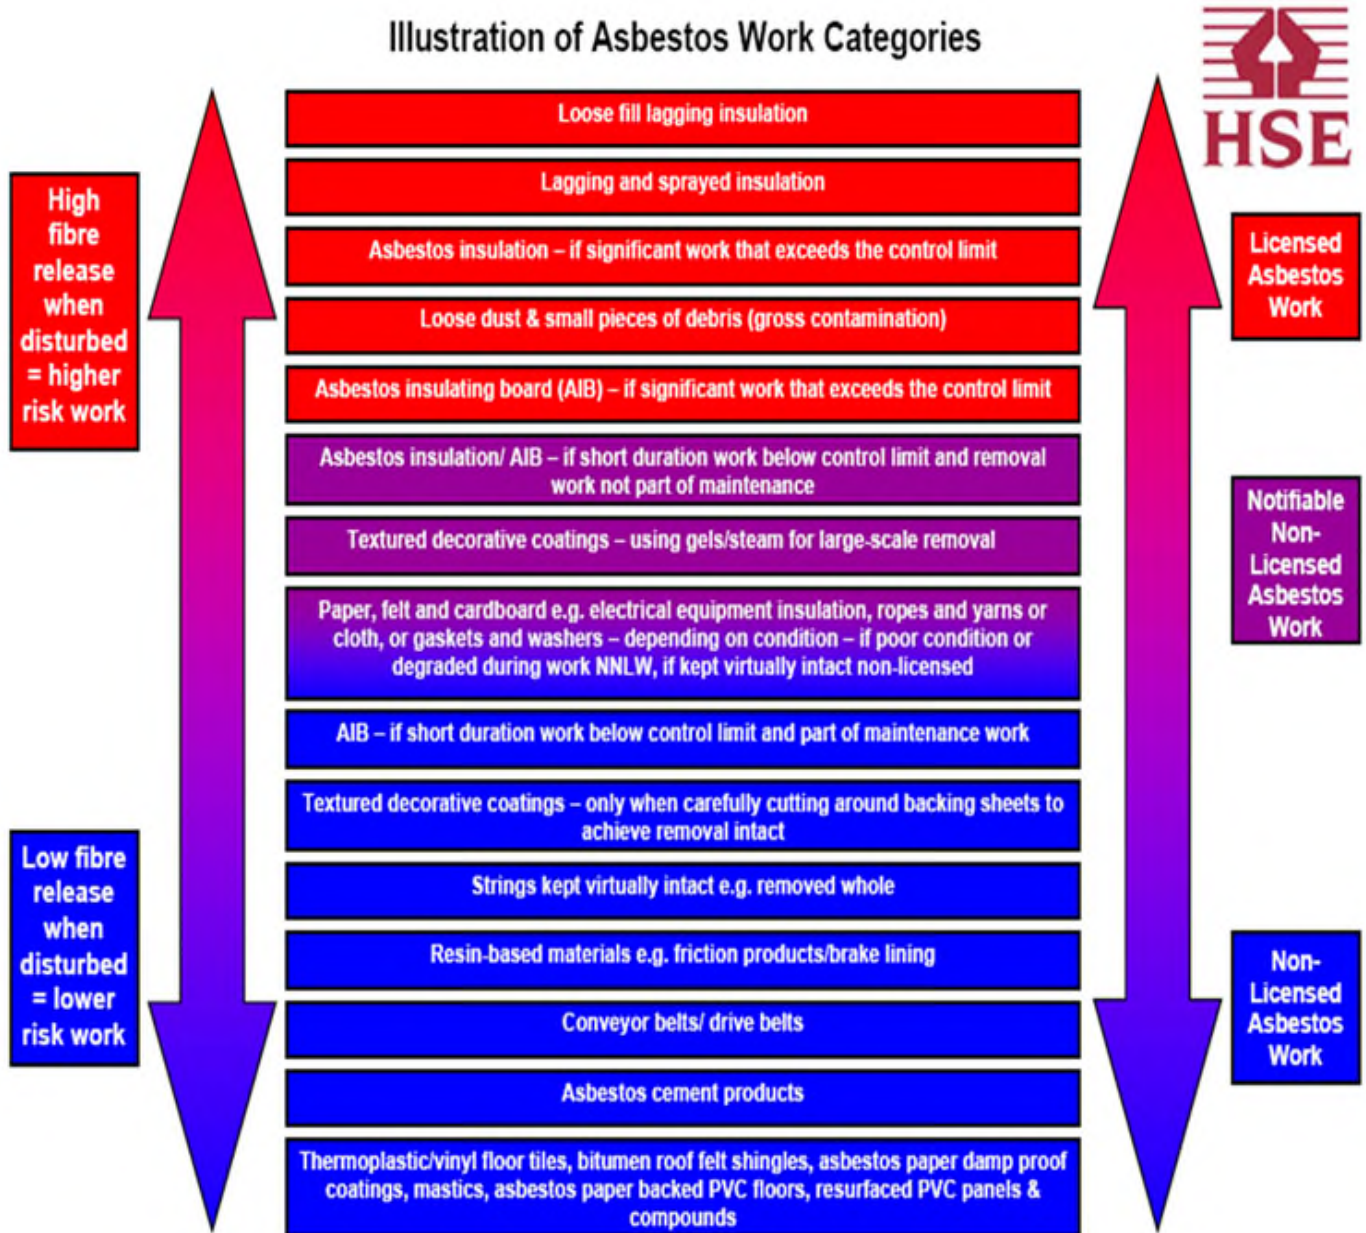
Illustration of Asbestos Work Categories

HSE

High fibre release when disturbed = higher risk work

Low fibre release when disturbed = lower risk work

Loose fill lagging insulation

Lagging and sprayed insulation

Asbestos insulation – if significant work that exceeds the control limit

Loose dust & small pieces of debris (gross contamination)

Asbestos insulating board (AIB) – if significant work that exceeds the control limit

Asbestos insulation/ AIB – if short duration work below control limit and removal work not part of maintenance

Textured decorative coatings – using gels/steam for large-scale removal

Paper, felt and cardboard e.g. electrical equipment insulation, ropes and yarns or cloth, or gaskets and washers – depending on condition – if poor condition or degraded during work NNLW, if kept virtually intact non-licensed

AIB – if short duration work below control limit and part of maintenance work

Textured decorative coatings – only when carefully cutting around backing sheets to achieve removal intact

Strings kept virtually intact e.g. removed whole

Resin-based materials e.g. friction products/brake lining

Conveyor belts/ drive belts

Asbestos cement products

Thermoplastic/vinyl floor tiles, bitumen roof felt shingles, asbestos paper damp proof coatings, mastics, asbestos paper backed PVC floors, resurfaced PVC panels & compounds

Licensed Asbestos Work

Notifiable Non-Licensed Asbestos Work

Non-Licensed Asbestos Work